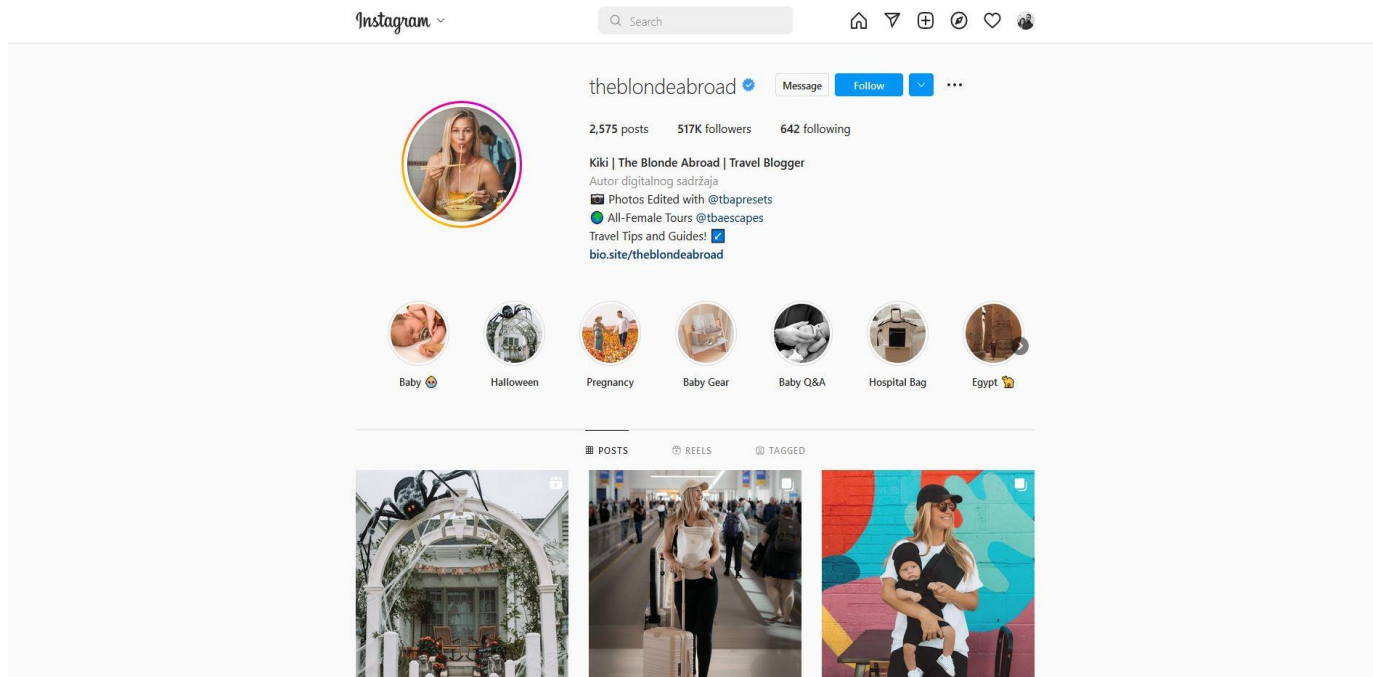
Instagram

Search

theblondeabroad

Message

Follow

2,575 posts 517K followers 642 following

Kiki | The Blonde Abroad | Travel Blogger
Autor digitalnog sadržaja
📷 Photos Edited with @tbapresets
🌏 All-Female Tours @tbaescapes
Travel Tips and Guides! ☑️
bio.site/theblondeabroad

Baby 👶

Halloween

Pregnancy

Baby Gear

Baby Q&A

Hospital Bag

Egypt 🐪

POSTS

REELS

TAGGED